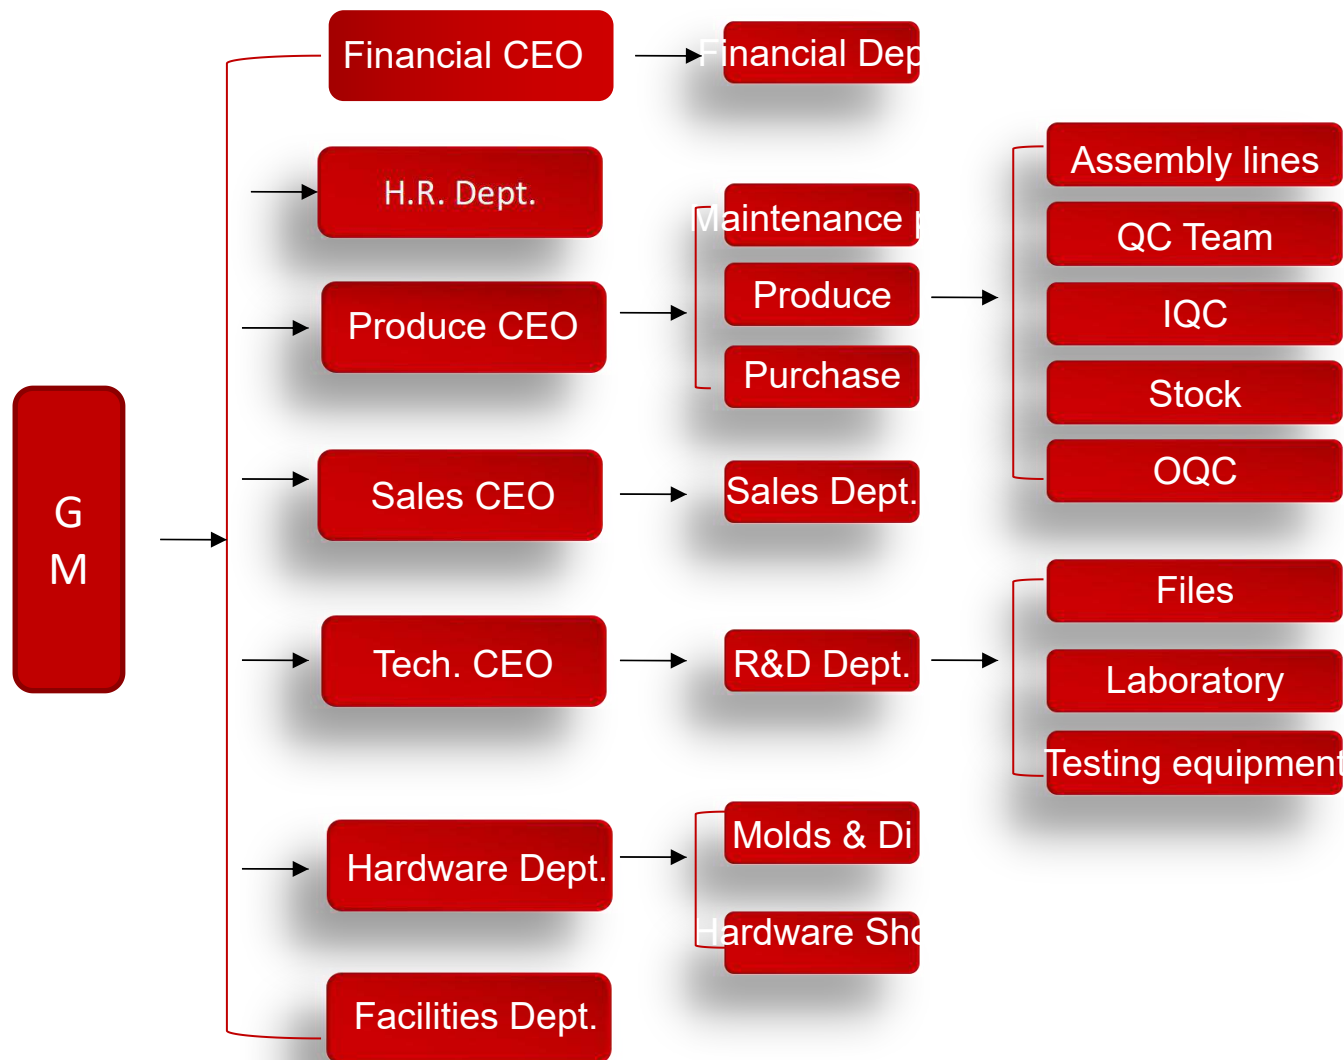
G M

Financial CEO

Financial Dep

H.R. Dept.

Produce CEO

Maintenance

Produce

Purchase

Assembly lines

QC Team

IQC

Stock

OQC

Sales CEO

Sales Dept.

Tech. CEO

R&D Dept.

Files

Laboratory

Testing equipment

Hardware Dept.

Molds & Di

Hardware Sh

Facilities Dept.